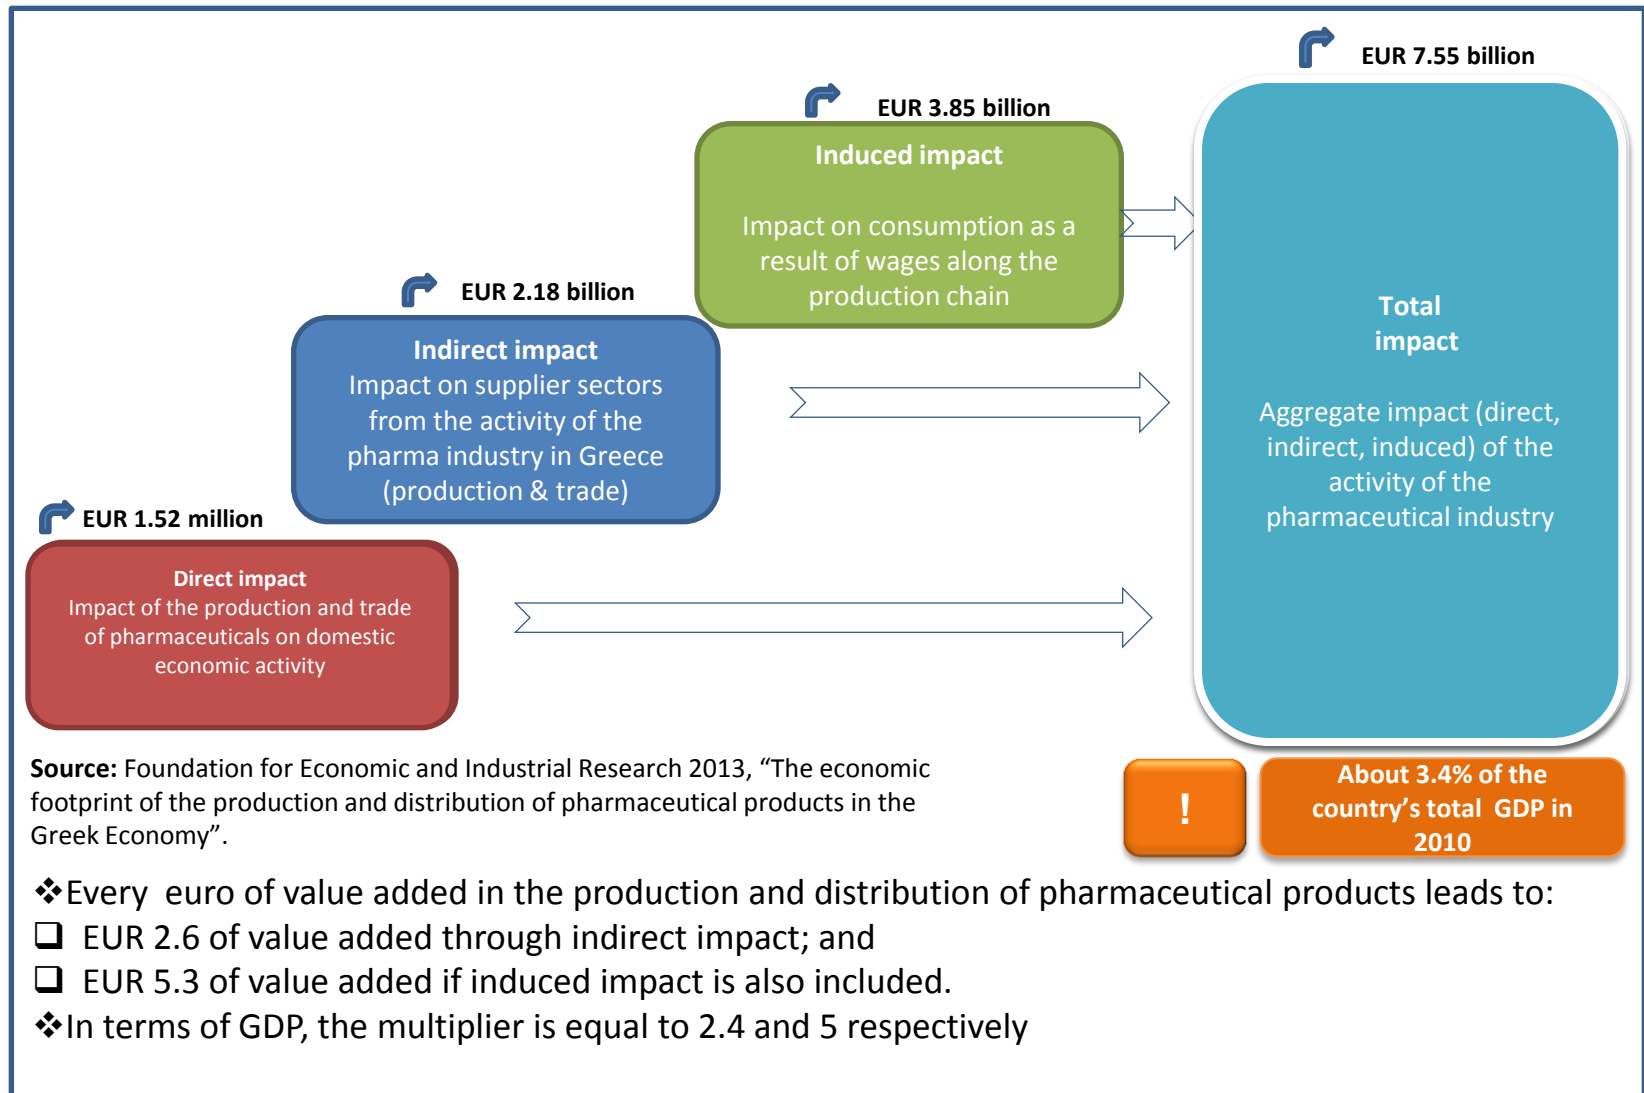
EUR 7.55 billion

EUR 3.85 billion

Induced impact

Impact on consumption as a result of wages along the production chain

EUR 2.18 billion

Indirect impact
Impact on supplier sectors from the activity of the pharma industry in Greece (production & trade)

EUR 1.52 million

Direct impact
Impact of the production and trade of pharmaceuticals on domestic economic activity

Total impact

Aggregate impact (direct, indirect, induced) of the activity of the pharmaceutical industry

**Source:** Foundation for Economic and Industrial Research 2013, "The economic footprint of the production and distribution of pharmaceutical products in the Greek Economy".

!

About 3.4% of the country's total GDP in 2010

❖Every euro of value added in the production and distribution of pharmaceutical products leads to:
❑ EUR 2.6 of value added through indirect impact; and
❑ EUR 5.3 of value added if induced impact is also included.
❖In terms of GDP, the multiplier is equal to 2.4 and 5 respectively